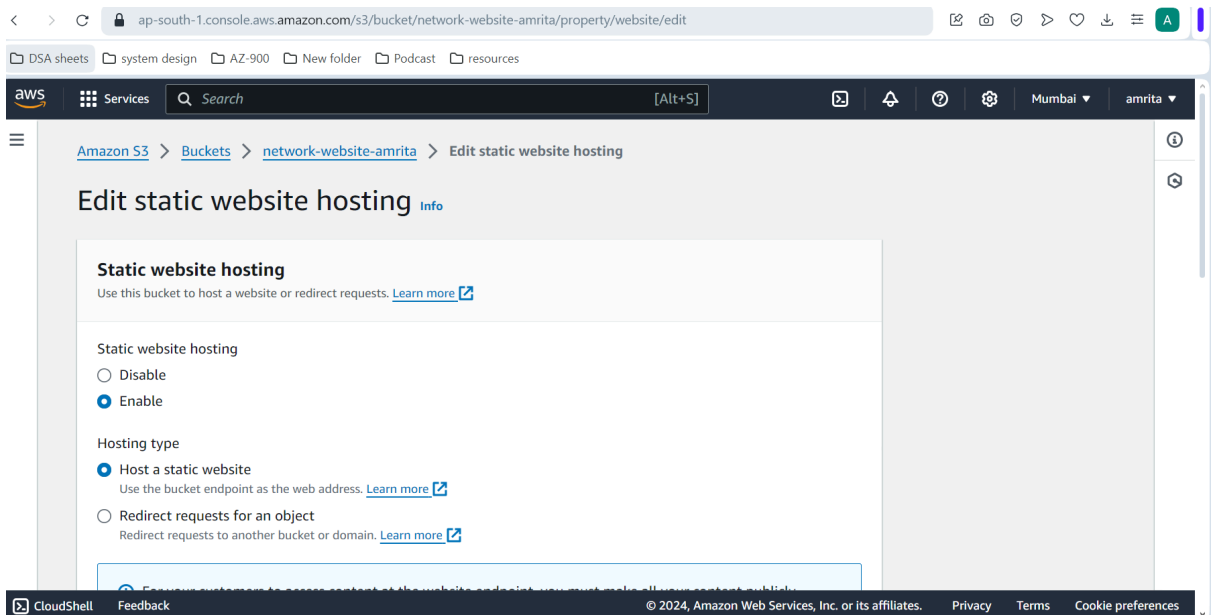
ap-south-1.console.aws.amazon.com/s3/bucket/network-website-amrita/property/website/edit

A

DSA sheets system design AZ-900 New folder Podcast resources

aws Services Search [Alt+S] Mumbai ▾ amrita ▾

Amazon S3 > Buckets > network-website-amrita > Edit static website hosting

Edit static website hosting Info

Static website hosting
Use this bucket to host a website or redirect requests. Learn more

Static website hosting
Disable
Enable

Hosting type
Host a static website
Use the bucket endpoint as the web address. Learn more
Redirect requests for an object
Redirect requests to another bucket or domain. Learn more

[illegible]

CloudShell Feedback © 2024, Amazon Web Services, Inc. or its affiliates. Privacy Terms Cookie preferences